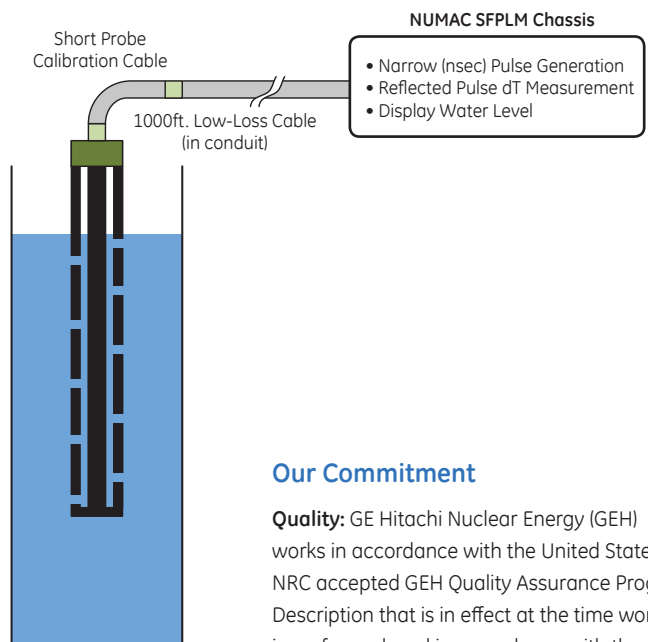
NUMAC SFPLM Chassis

• Narrow (nsec) Pulse Generation
• Reflected Pulse dT Measurement
• Display Water Level

Short Probe Calibration Cable

1000ft. Low-Loss Cable (in conduit)

Our Commitment

**Quality:** GE Hitachi Nuclear Energy (GEH) works in accordance with the United State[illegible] NRC accepted GEH Quality Assurance Prog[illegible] Description that is in effect at the time wor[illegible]